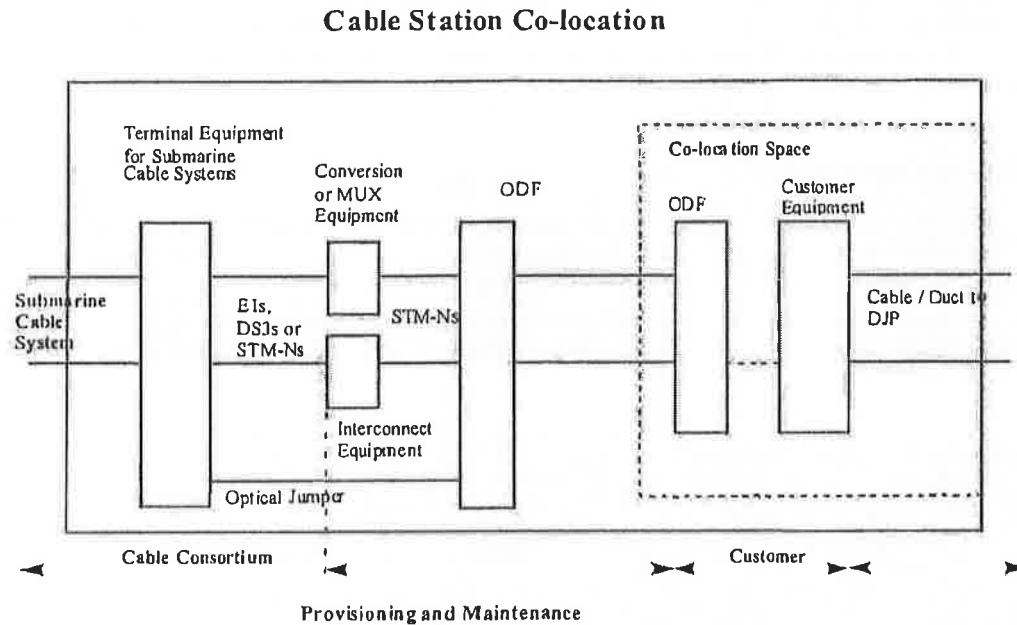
Cable Station Co-location

Terminal Equipment for Submarine Cable Systems

Conversion or MUX Equipment

ODF

Co-location Space

ODF

Customer Equipment

Submarine Cable System

E1s, DS3s or STM-Ns

STM-Ns

Cable / Duct to DJP

Interconnect Equipment

Optical Jumper

Cable Consortium

Customer

Provisioning and Maintenance